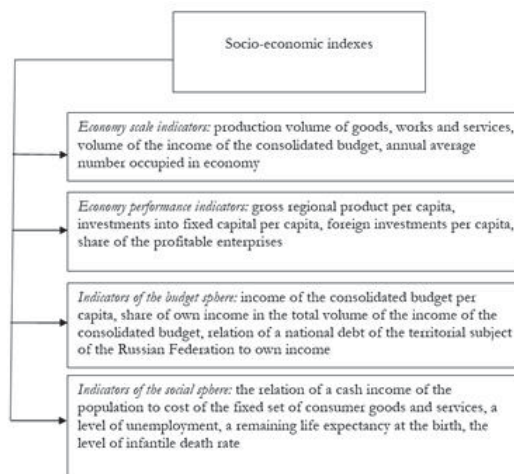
Socio-economic indexes

*Economy scale indicators:* production volume of goods, works and services, volume of the income of the consolidated budget, annual average number occupied in economy

*Economy performance indicators:* gross regional product per capita, investments into fixed capital per capita, foreign investments per capita, share of the profitable enterprises

*Indicators of the budget sphere:* income of the consolidated budget per capita, share of own income in the total volume of the income of the consolidated budget, relation of a national debt of the territorial subject of the Russian Federation to own income

*Indicators of the social sphere:* the relation of a cash income of the population to cost of the fixed set of consumer goods and services, a level of unemployment, a remaining life expectancy at the birth, the level of infantile death rate